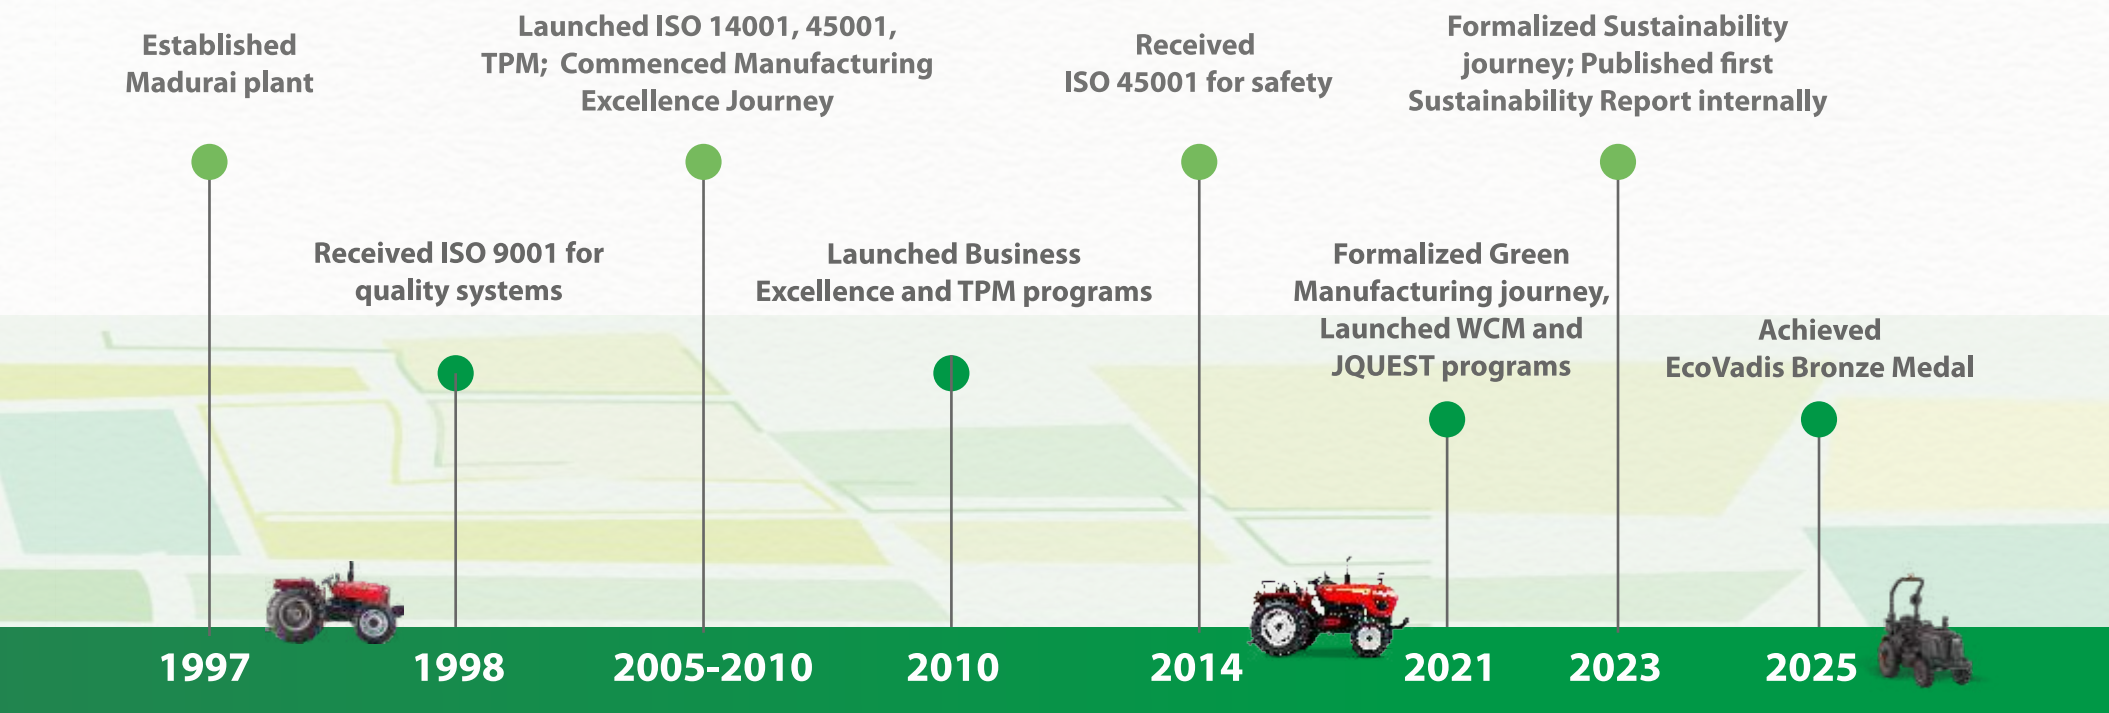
Established Madurai plant

1997

Received ISO 9001 for quality systems

1998

Launched ISO 14001, 45001, TPM; Commenced Manufacturing Excellence Journey

2005-2010

Launched Business Excellence and TPM programs

2010

Received ISO 45001 for safety

2014

Formalized Green Manufacturing journey, Launched WCM and JQUEST programs

2021

Formalized Sustainability journey; Published first Sustainability Report internally

2023

Achieved EcoVadis Bronze Medal

2025